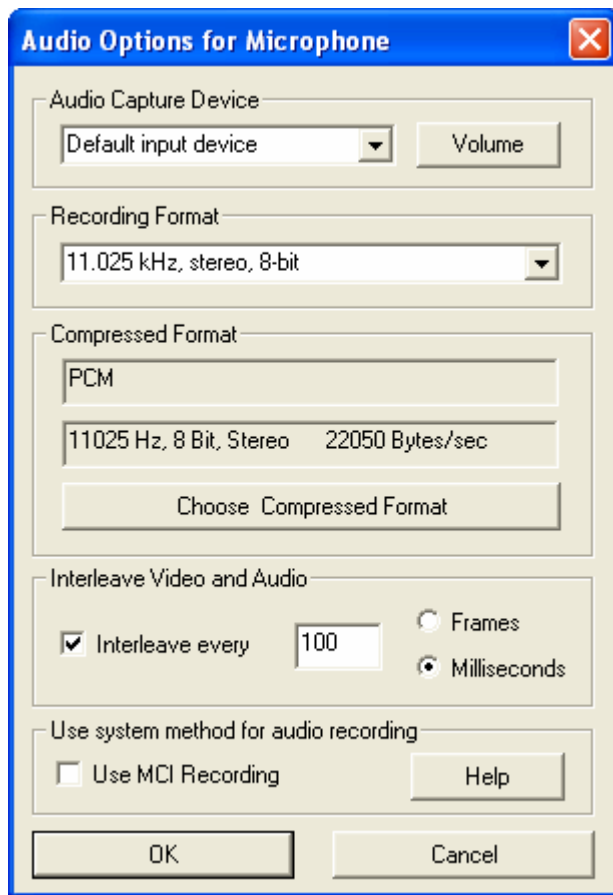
Audio Options for Microphone

Audio Capture Device
Default input device
Volume

Recording Format
11.025 kHz, stereo, 8-bit

Compressed Format
PCM
11025 Hz, 8 Bit, Stereo 22050 Bytes/sec
Choose Compressed Format

Interleave Video and Audio
Interleave every
100
Frames
Milliseconds

Use system method for audio recording
Use MCI Recording
Help

OK
Cancel